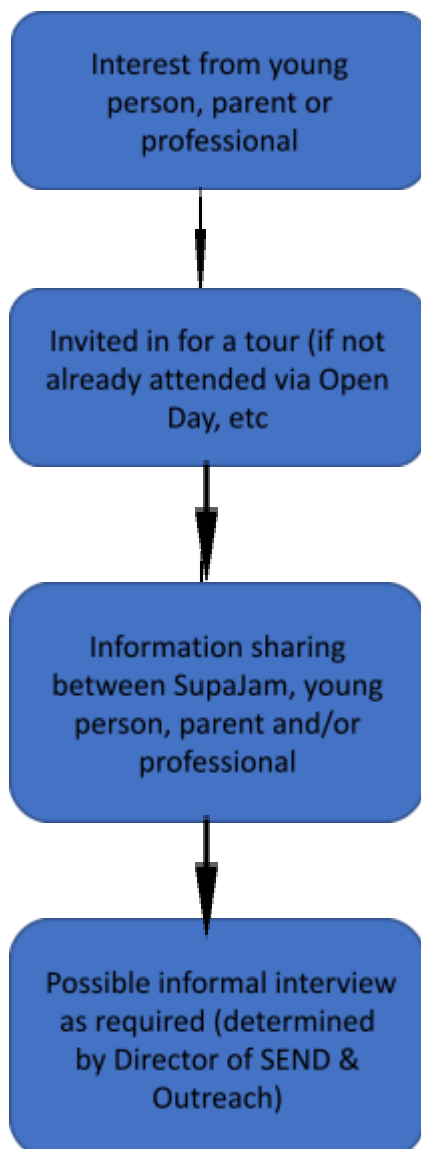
Interest from young person, parent or professional

Invited in for a tour (if not already attended via Open Day, etc

Information sharing between SupaJam, young person, parent and/or professional

Possible informal interview as required (determined by Director of SEND & Outreach)